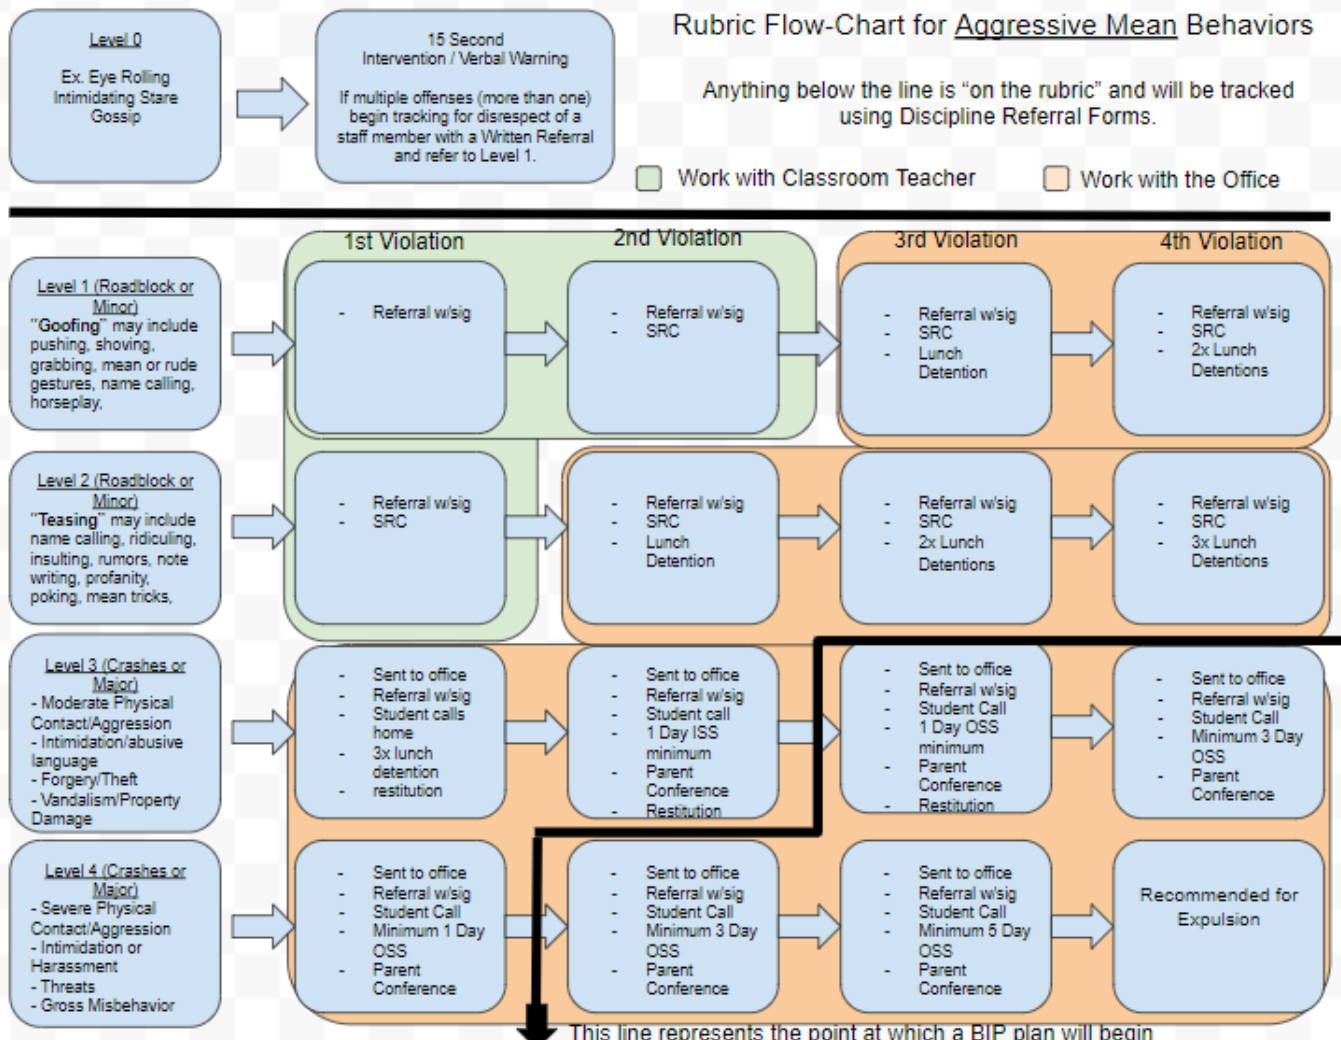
Level 0

Ex. Eye Rolling
Intimidating Stare
Gossip

15 Second
Intervention / Verbal Warning

If multiple offenses (more than one) begin tracking for disrespect of a staff member with a Written Referral and refer to Level 1.

Rubric Flow-Chart for Aggressive Mean Behaviors

Anything below the line is "on the rubric" and will be tracked using Discipline Referral Forms.

Work with Classroom Teacher

Work with the Office

1st Violation

2nd Violation

3rd Violation

4th Violation

Level 1 (Roadblock or Minor)
"Goofing" may include pushing, shoving, grabbing, mean or rude gestures, name calling, horseplay,

- Referral w/sig

- Referral w/sig
- SRC

- Referral w/sig
- SRC
- Lunch Detention

- Referral w/sig
- SRC
- 2x Lunch Detentions

Level 2 (Roadblock or Minor)
"Teasing" may include name calling, ridiculing, insulting, rumors, note writing, profanity, poking, mean tricks,

- Referral w/sig
- SRC

- Referral w/sig
- SRC
- Lunch Detention

- Referral w/sig
- SRC
- 2x Lunch Detentions

- Referral w/sig
- SRC
- 3x Lunch Detentions

Level 3 (Crashes or Major)
- Moderate Physical Contact/Aggression
- Intimidation/abusive language
- Forgery/Theft
- Vandalism/Property Damage

- Sent to office
- Referral w/sig
- Student calls home
- 3x lunch detention
- restitution

- Sent to office
- Referral w/sig
- Student call
- 1 Day ISS minimum
- Parent Conference
- Restitution

- Sent to office
- Referral w/sig
- Student Call
- 1 Day OSS minimum
- Parent Conference
- Restitution

- Sent to office
- Referral w/sig
- Student Call
- Minimum 3 Day OSS
- Parent Conference

Level 4 (Crashes or Major)
- Severe Physical Contact/Aggression
- Intimidation or Harassment
- Threats
- Gross Misbehavior

- Sent to office
- Referral w/sig
- Student Call
- Minimum 1 Day OSS
- Parent Conference

- Sent to office
- Referral w/sig
- Student Call
- Minimum 3 Day OSS
- Parent Conference

- Sent to office
- Referral w/sig
- Student Call
- Minimum 5 Day OSS
- Parent Conference

Recommended for Expulsion

This line represents the point at which a BIP plan will begin